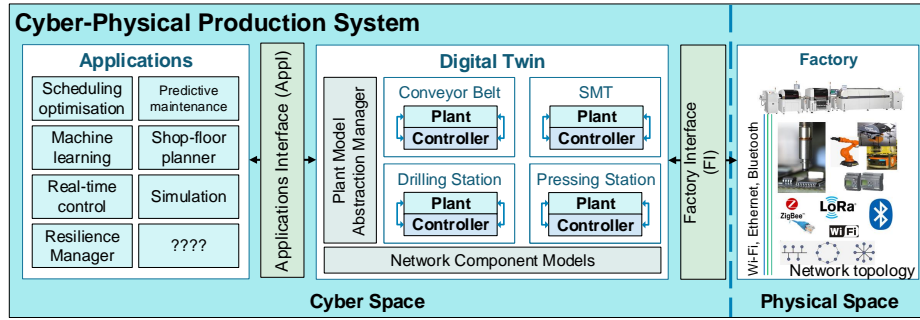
Cyber-Physical Production System

Applications

Scheduling optimisation

Predictive maintenance

Machine learning

Shop-floor planner

Real-time control

Simulation

Resilience Manager

????

Applications Interface (Appl)

Digital Twin

Plant Model Abstraction Manager

Conveyor Belt
Plant
Controller

SMT
Plant
Controller

Drilling Station
Plant
Controller

Pressing Station
Plant
Controller

Network Component Models

Factory Interface (FI)

Factory

Wi-Fi, Ethernet, Bluetooth

ZigBee

LoRa

Wi Fi

Network topology

Cyber Space

Physical Space